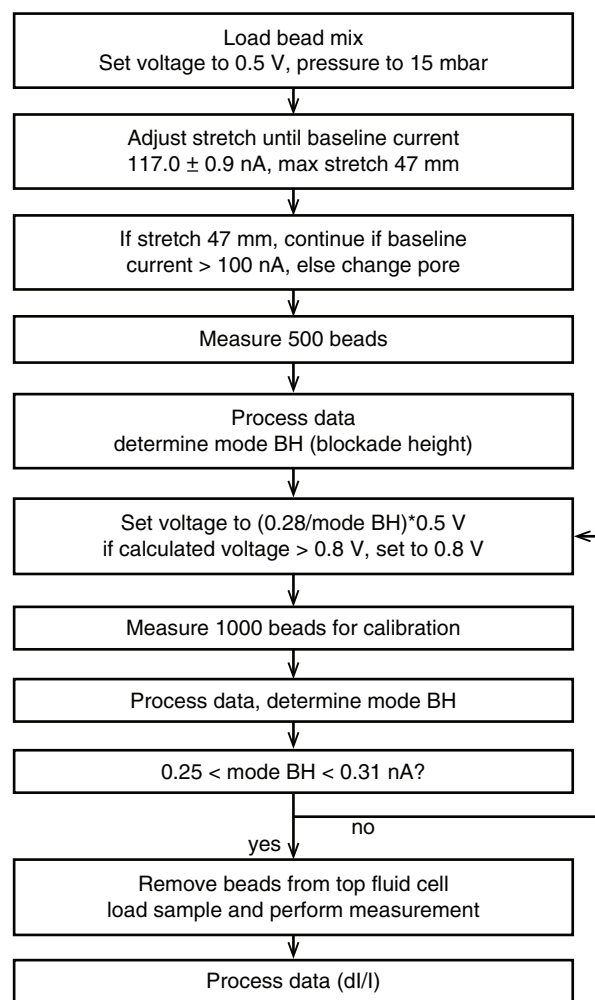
Load bead mix
Set voltage to 0.5 V, pressure to 15 mbar

Adjust stretch until baseline current
117.0 ± 0.9 nA, max stretch 47 mm

If stretch 47 mm, continue if baseline
current > 100 nA, else change pore

Measure 500 beads

Process data
determine mode BH (blockade height)

Set voltage to (0.28/mode BH)*0.5 V
if calculated voltage > 0.8 V, set to 0.8 V

Measure 1000 beads for calibration

Process data, determine mode BH

0.25 < mode BH < 0.31 nA?

no

yes

Remove beads from top fluid cell
load sample and perform measurement

Process data (dI/I)